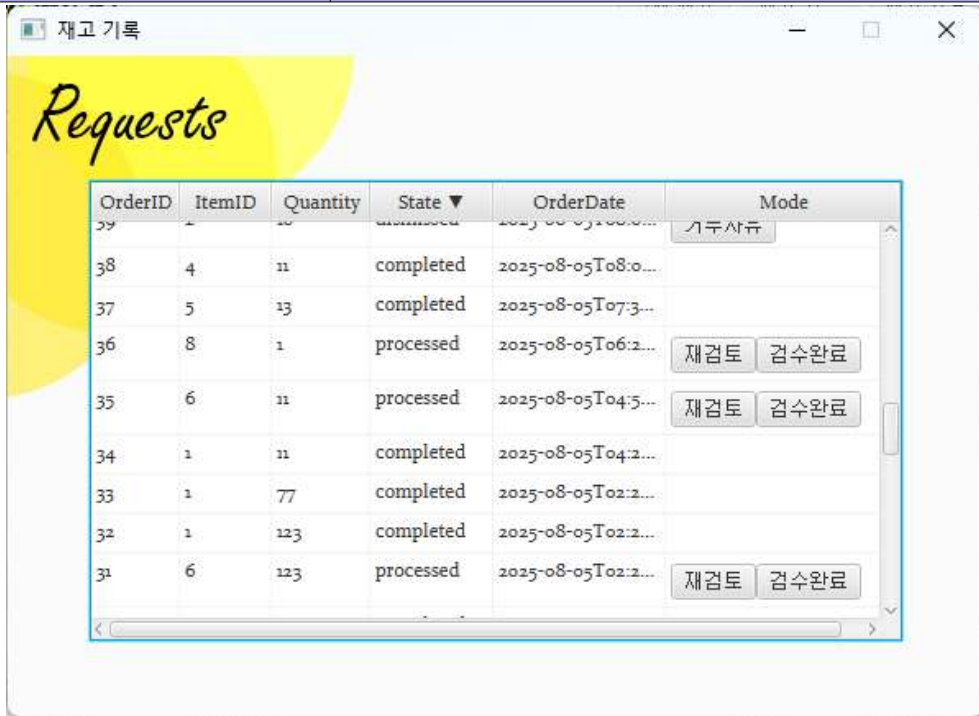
재고 기록

Requests

| OrderID | ItemID | Quantity | State ▼ | OrderDate | Mode |
|---|---|---|---|---|---|
| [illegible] | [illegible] | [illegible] | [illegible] | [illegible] | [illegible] |
| 38 | 4 | 11 | completed | 2025-08-05T08:0... | |
| 37 | 5 | 13 | completed | 2025-08-05T07:3... | |
| 36 | 8 | 1 | processed | 2025-08-05T06:2... | 재검토 검수완료 |
| 35 | 6 | 11 | processed | 2025-08-05T04:5... | 재검토 검수완료 |
| 34 | 1 | 11 | completed | 2025-08-05T04:2... | |
| 33 | 1 | 77 | completed | 2025-08-05T02:2... | |
| 32 | 1 | 123 | completed | 2025-08-05T02:2... | |
| 31 | 6 | 123 | processed | 2025-08-05T02:2... | 재검토 검수완료 |